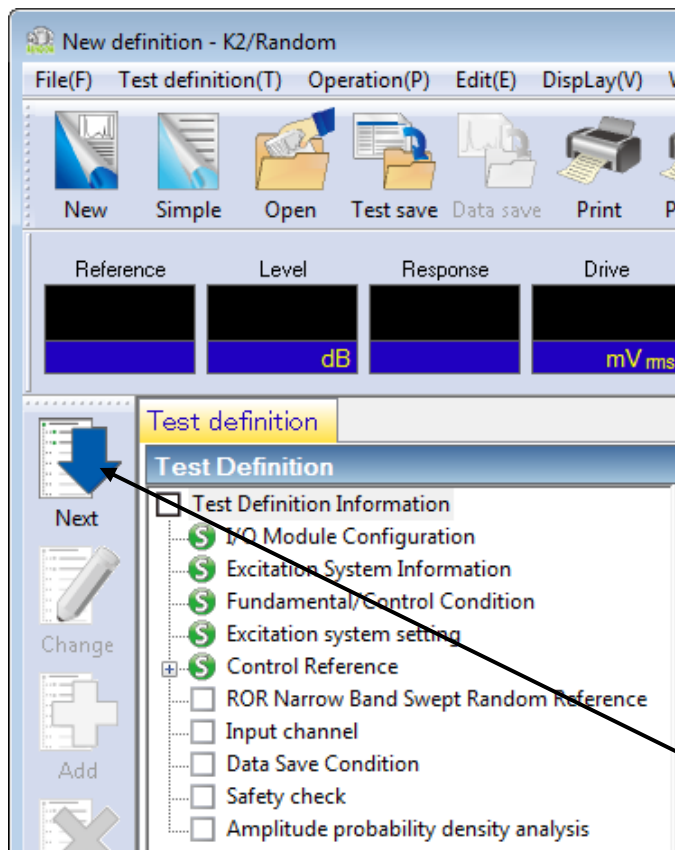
New definition - K2/Random

File(F) Test definition(T) Operation(P) Edit(E) DispLay(V)

New Simple Open Test save Data save Print

Reference Level Response Drive

dB mV rms

Next

Change

Add

Test definition

Test Definition

Test Definition Information
I/O Module Configuration
Excitation System Information
Fundamental/Control Condition
Excitation system setting
Control Reference
ROR Narrow Band Swept Random Reference
Input channel
Data Save Condition
Safety check
Amplitude probability density analysis